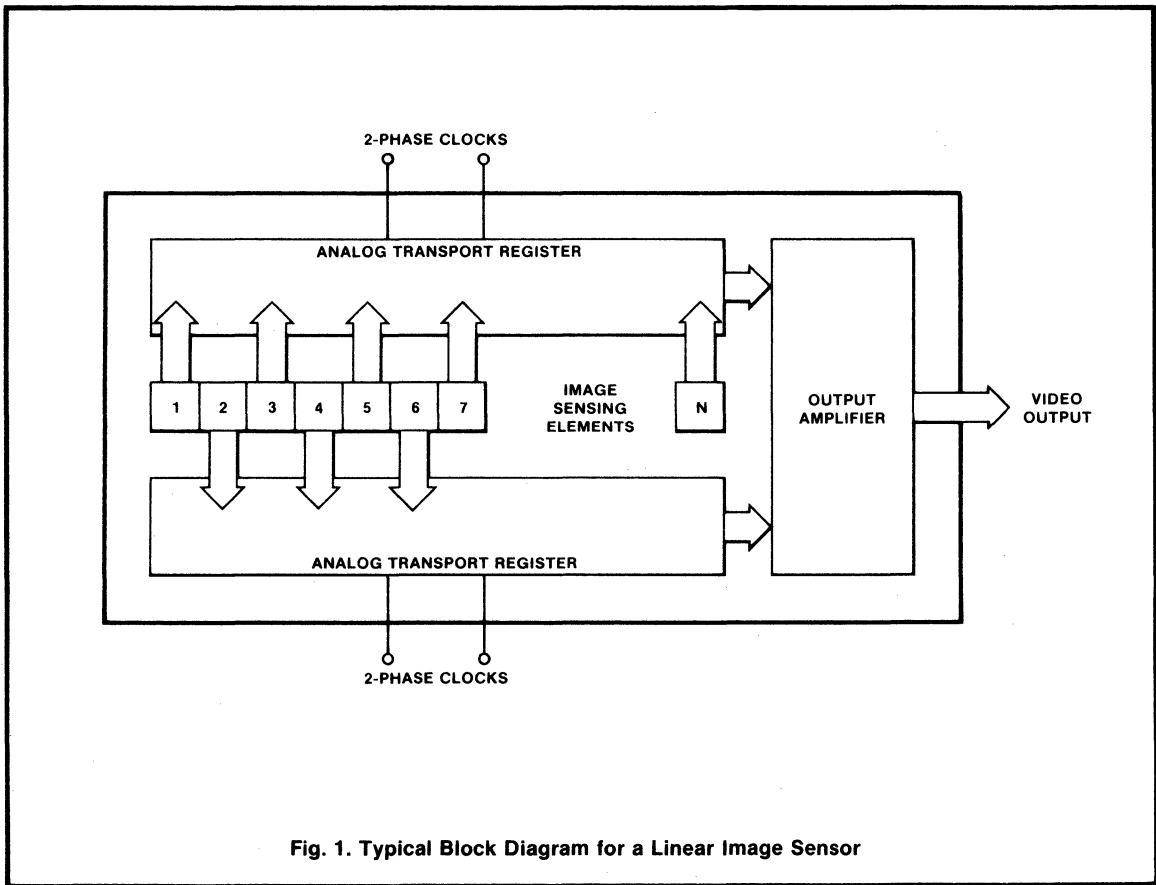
2-PHASE CLOCKS

ANALOG TRANSPORT REGISTER

1 2 3 4 5 6 7

IMAGE SENSING ELEMENTS

N

OUTPUT AMPLIFIER

VIDEO OUTPUT

ANALOG TRANSPORT REGISTER

2-PHASE CLOCKS

Fig. 1. Typical Block Diagram for a Linear Image Sensor